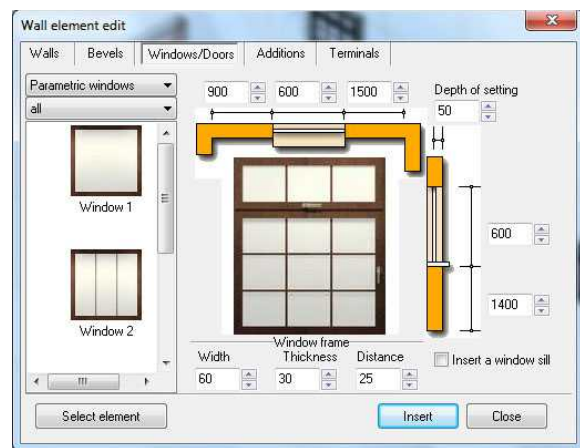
Wall element edit

Walls | Bevels | Windows/Doors | Additions | Terminals

Parametric windows

all

Window 1

Window 2

900
600
1500

Depth of setting
50

600

1400

Window frame
Width
60
Thickness
30
Distance
25

Insert a window sill

Select element

Insert

Close